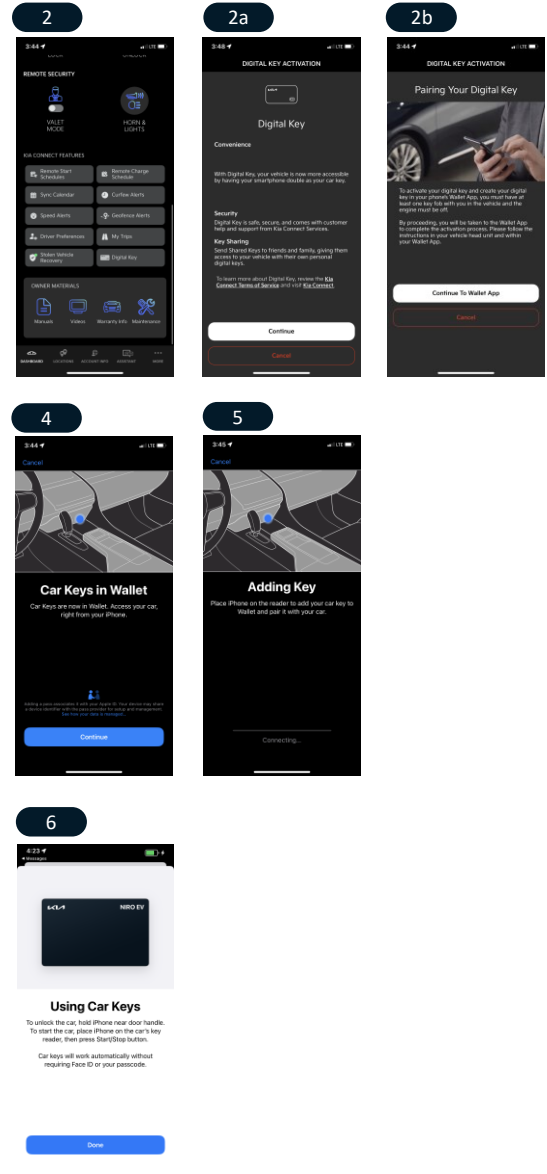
2

3:44

REMOTE SECURITY

VALET MODE

HORN & LIGHTS

KIA CONNECT FEATURES

Remote Start Schedules

Remote Charge Schedule

Sync Calendar

Curfew Alerts

Speed Alerts

Geofence Alerts

Driver Preferences

My Trips

Stolen Vehicle Recovery

Digital Key

OWNER MATERIALS

Manuals

Videos

Warranty Info

Maintenance

DASHBOARD

LOCATIONS

ACCOUNT INFO

ASSISTANT

MORE

2a

3:48

DIGITAL KEY ACTIVATION

Digital Key

Convenience

With Digital Key, your vehicle is now more accessible by having your smartphone double as your car key.

Security

Digital Key is safe, secure, and comes with customer help and support from Kia Connect Services.

Key Sharing

Send Shared Keys to friends and family, giving them access to your vehicle with their own personal digital keys.

To learn more about Digital Key, review the Kia Connect Terms of Service and visit Kia Connect

Continue

Cancel

2b

3:44

DIGITAL KEY ACTIVATION

Pairing Your Digital Key

To activate your digital key and create your digital key in your phone's Wallet App, you must have at least one key fob with you in the vehicle and the engine must be off.

By proceeding, you will be taken to the Wallet App to complete the activation process. Please follow the instructions in your vehicle head unit and within your Wallet App.

Continue To Wallet App

Cancel

4

3:44

Cancel

Car Keys in Wallet

Car Keys are now in Wallet. Access your car, right from your iPhone.

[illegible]

Continue

5

3:45

Cancel

Adding Key

Place iPhone on the reader to add your car key to Wallet and pair it with your car.

Connecting...

6

4:23

Messages

NIRO EV

Using Car Keys

To unlock the car, hold iPhone near door handle. To start the car, place iPhone on the car's key reader, then press Start/Stop button.

Car keys will work automatically without requiring Face ID or your passcode.

Done